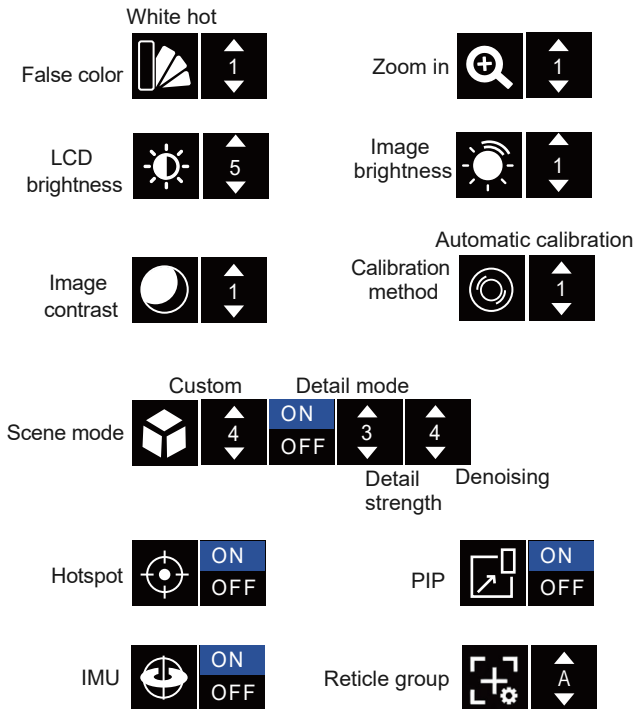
White hot
False color 1

Zoom in 1

LCD brightness 5

Image brightness 1

Automatic calibration
Image contrast 1

Calibration method 1

Custom
Detail mode
Scene mode 4 ON OFF 3 4
Detail strength
Denoising

Hotspot ON OFF

PIP ON OFF

IMU ON OFF

Reticle group A